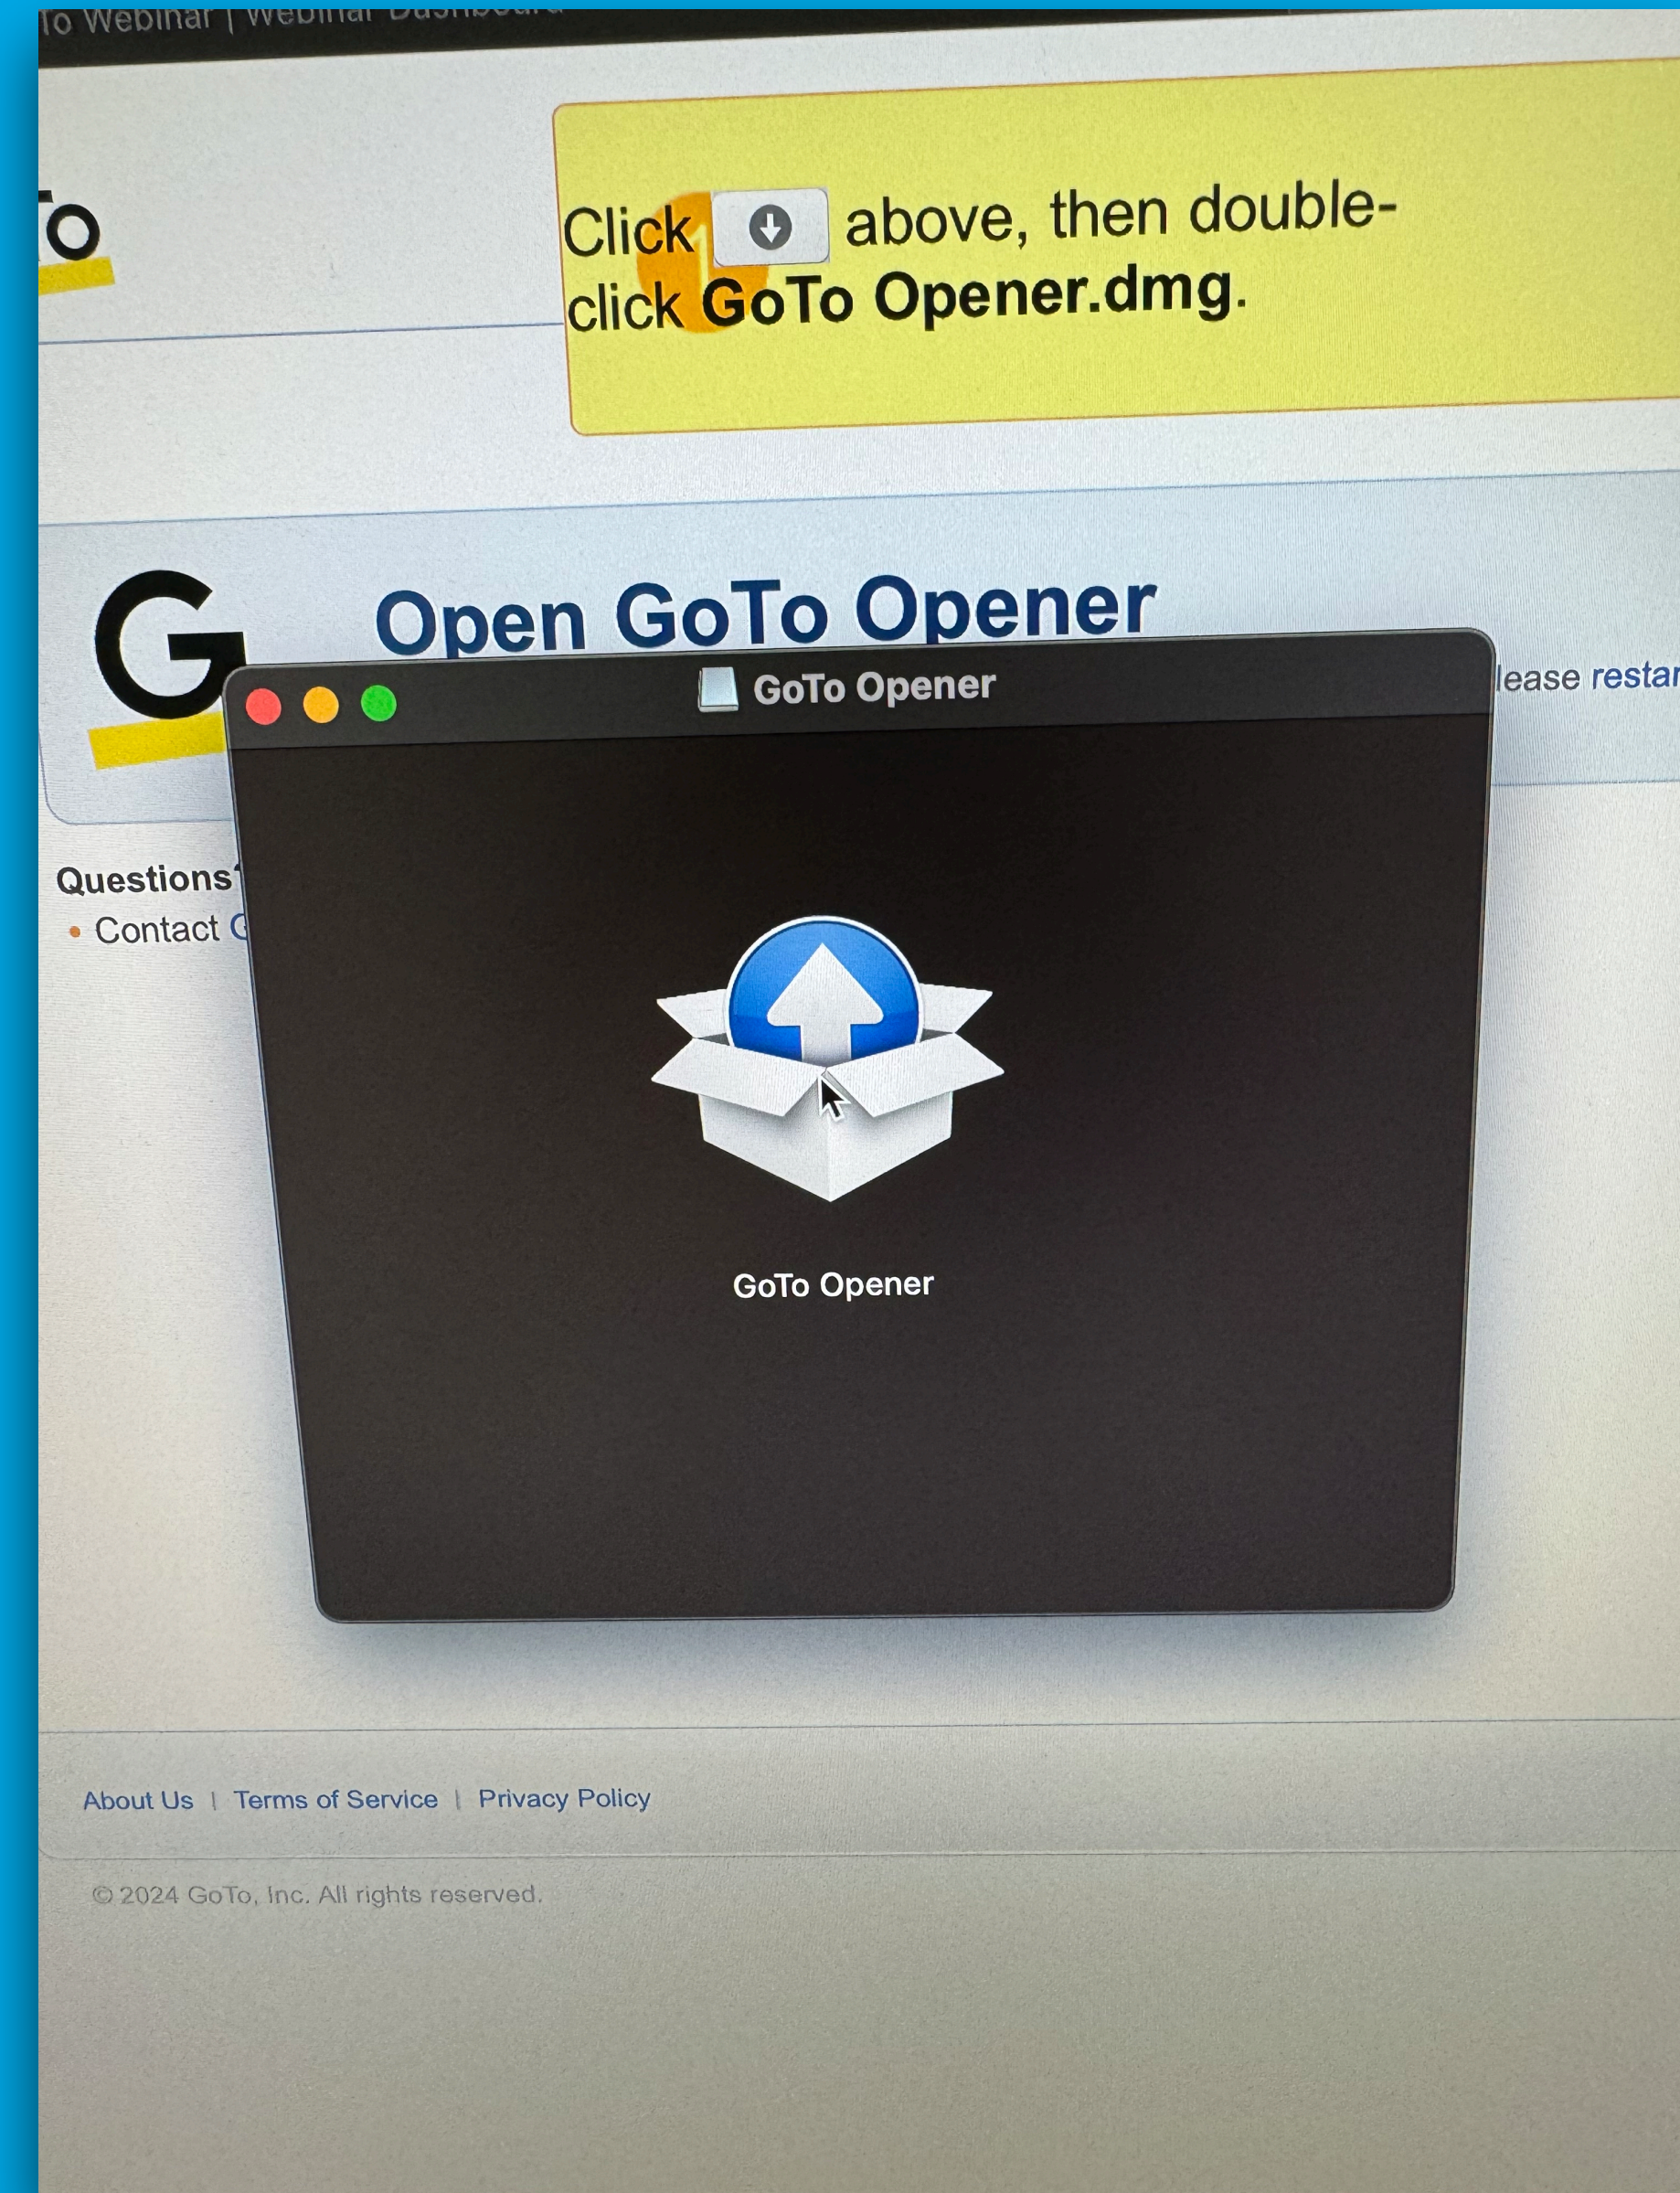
To Webinar | Webinar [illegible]

o

Click above, then double-click GoTo Opener.dmg.

G

Open GoTo Opener

lease restar

GoTo Opener

Questions

• Contact G

GoTo Opener

About Us | Terms of Service | Privacy Policy

© 2024 GoTo, Inc. All rights reserved.